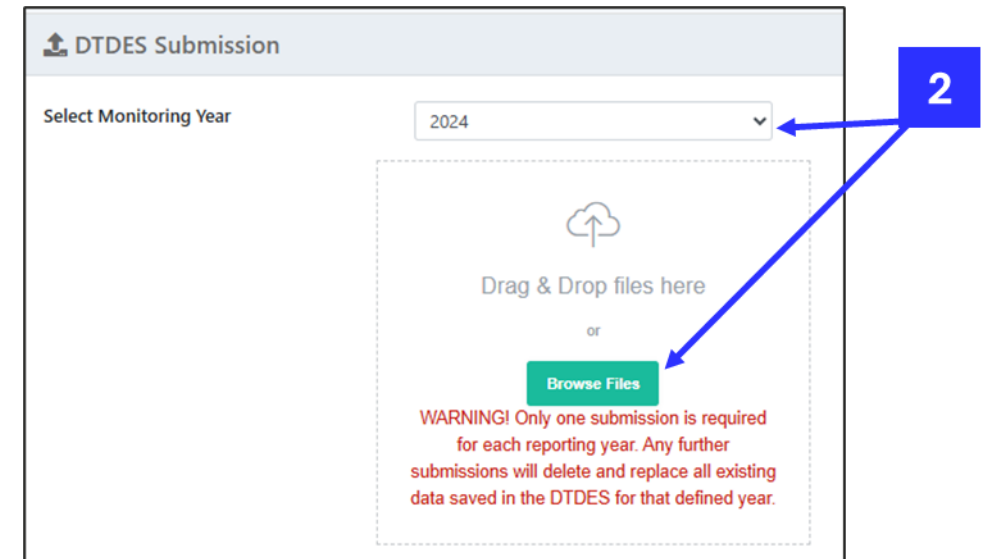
DTDES Submission

Select Monitoring Year

2024

2

Drag & Drop files here

or

Browse Files

WARNING! Only one submission is required for each reporting year. Any further submissions will delete and replace all existing data saved in the DTDES for that defined year.